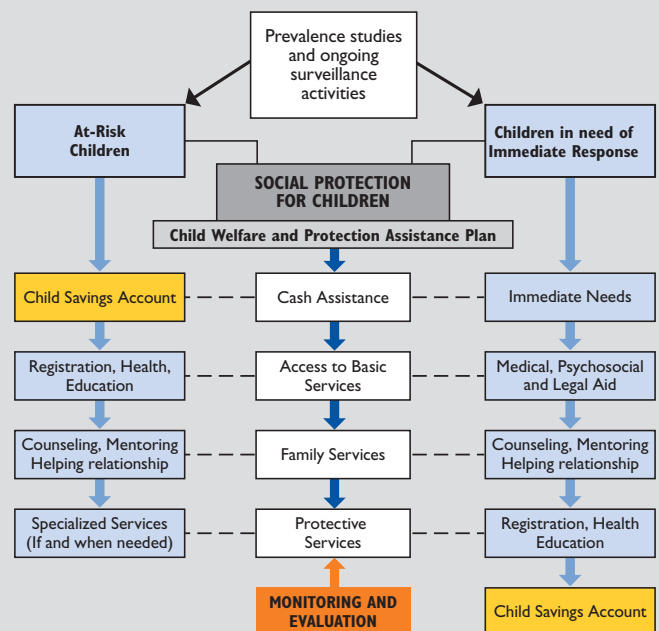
Prevalence studies and ongoing surveillance activities

At-Risk Children

Children in need of Immediate Response

SOCIAL PROTECTION FOR CHILDREN

Child Welfare and Protection Assistance Plan

Child Savings Account

Cash Assistance

Immediate Needs

Registration, Health, Education

Access to Basic Services

Medical, Psychosocial and Legal Aid

Counseling, Mentoring Helping relationship

Family Services

Counseling, Mentoring Helping relationship

Specialized Services (If and when needed)

Protective Services

Registration, Health Education

MONITORING AND EVALUATION

Child Savings Account